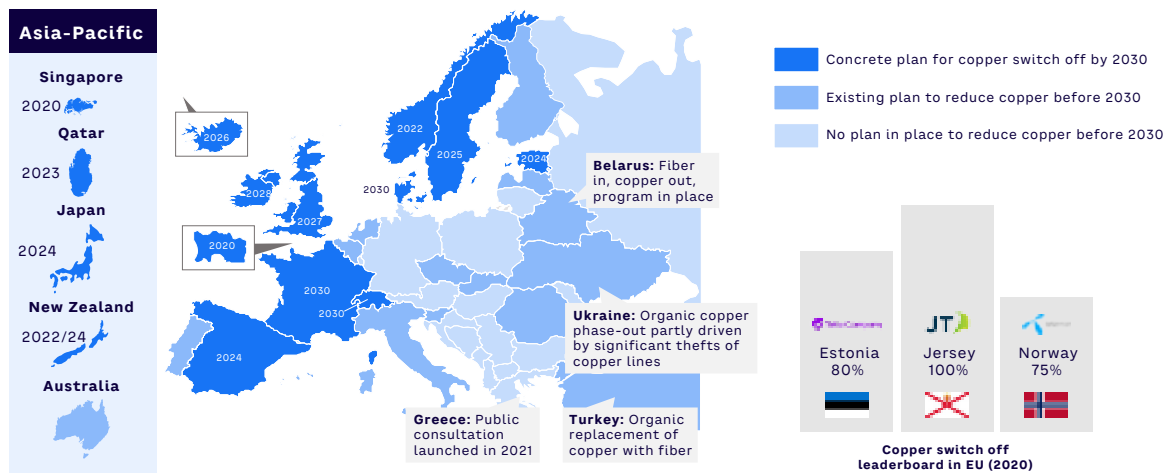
Asia-Pacific

Singapore
2020

Qatar
2023

Japan
2024

New Zealand
2022/24

Australia

2026

2020

2022

2025

2024

2028

2027

2030

2030

2030

2024

Concrete plan for copper switch off by 2030

Existing plan to reduce copper before 2030

No plan in place to reduce copper before 2030

**Belarus:** Fiber in, copper out, program in place

**Ukraine:** Organic copper phase-out partly driven by significant thefts of copper lines

**Greece:** Public consultation launched in 2021

**Turkey:** Organic replacement of copper with fiber

Telia Company
Estonia
80%

JT
Jersey
100%

telenor
Norway
75%

Copper switch off leaderboard in EU (2020)